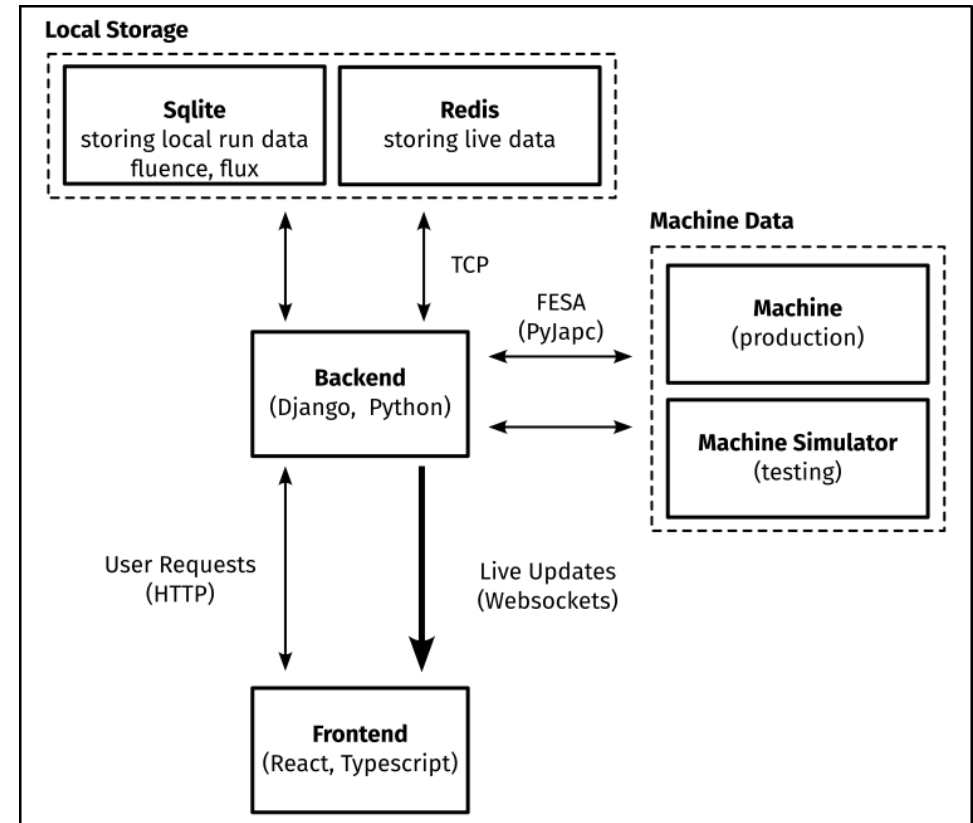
Local Storage

Sqlite
storing local run data
fluence, flux

Redis
storing live data

TCP

Machine Data

FESA
(PyJapc)

Machine
(production)

Backend
(Django, Python)

Machine Simulator
(testing)

User Requests
(HTTP)

Live Updates
(Websockets)

Frontend
(React, Typescript)